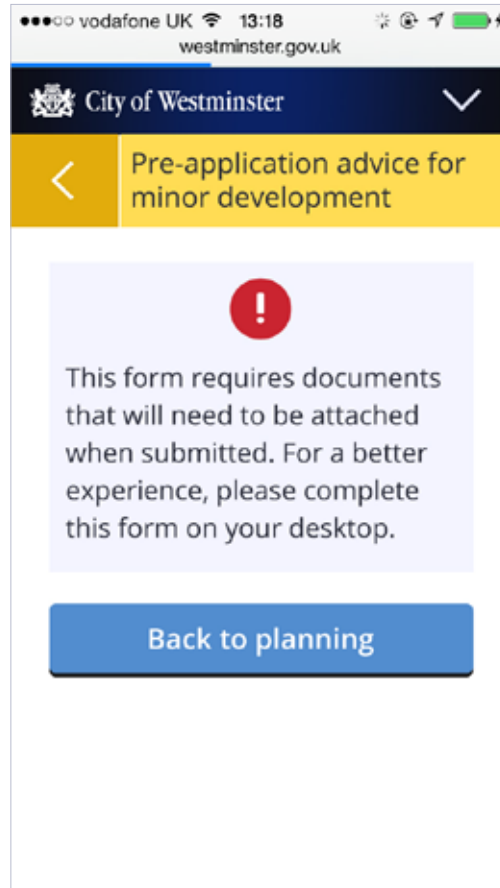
●●●○○ vodafone UK 13:18
westminster.gov.uk

City of Westminster

Pre-application advice for minor development

!

This form requires documents that will need to be attached when submitted. For a better experience, please complete this form on your desktop.

Back to planning